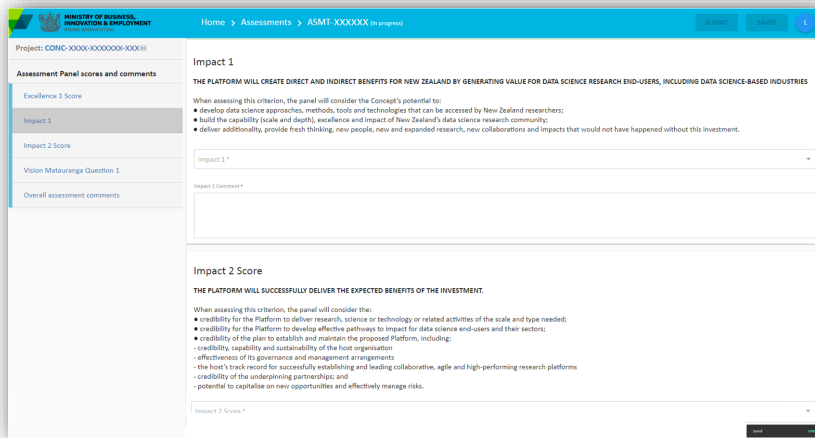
MINISTRY OF BUSINESS, INNOVATION & EMPLOYMENT
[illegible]

Home > Assessments > ASMT-XXXXXX (In progress)

SUBMIT SAVED L

Project: CONC-XXXX-XXXXXXX-XXX

Assessment Panel scores and comments

Excellence 1 Score

Impact 1

Impact 2 Score

Vision Matauranga Question 1

Overall assessment comments

Impact 1

THE PLATFORM WILL CREATE DIRECT AND INDIRECT BENEFITS FOR NEW ZEALAND BY GENERATING VALUE FOR DATA SCIENCE RESEARCH END-USERS, INCLUDING DATA SCIENCE-BASED INDUSTRIES

When assessing this criterion, the panel will consider the Concept's potential to:
● develop data science approaches, methods, tools and technologies that can be accessed by New Zealand researchers;
● build the capability (scale and depth), excellence and impact of New Zealand's data science research community;
● deliver additionality, provide fresh thinking, new people, new and expanded research, new collaborations and impacts that would not have happened without this investment.

Impact 1 *

Impact 1 Comment *

Impact 2 Score

THE PLATFORM WILL SUCCESSFULLY DELIVER THE EXPECTED BENEFITS OF THE INVESTMENT.

When assessing this criterion, the panel will consider the:
● credibility for the Platform to deliver research, science or technology or related activities of the scale and type needed;
● credibility for the Platform to develop effective pathways to impact for data science end-users and their sectors;
● credibility of the plan to establish and maintain the proposed Platform, including:
- credibility, capability and sustainability of the host organisation
- effectiveness of its governance and management arrangements
- the host's track record for successfully establishing and leading collaborative, agile and high-performing research platforms
- credibility of the underpinning partnerships; and
- potential to capitalise on new opportunities and effectively manage risks.

Impact 2 Score *

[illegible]